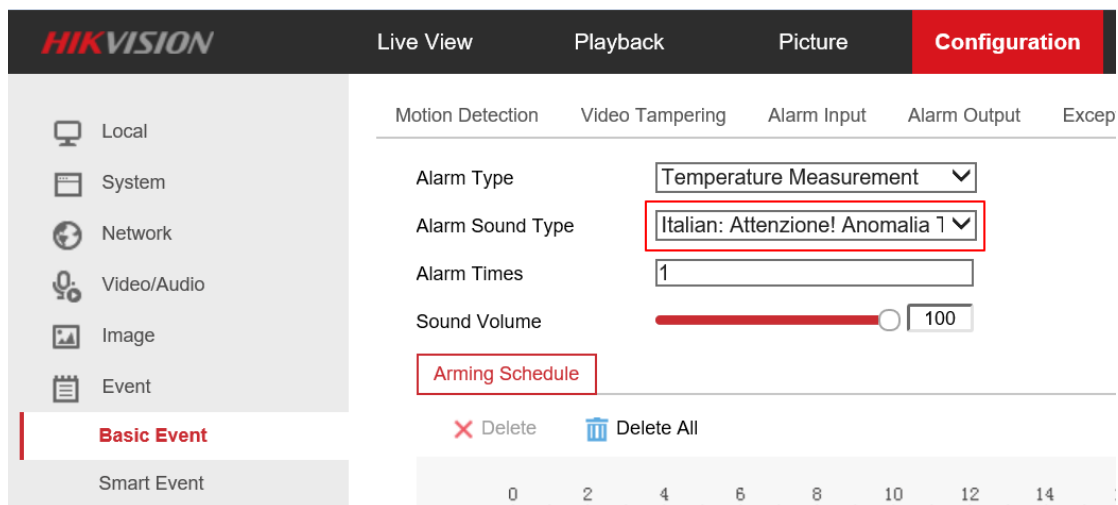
HIKVISION

Live View
Playback
Picture
Configuration

Local
System
Network
Video/Audio
Image
Event
Basic Event
Smart Event

Motion Detection
Video Tampering
Alarm Input
Alarm Output
Excep

Alarm Type
Temperature Measurement
Alarm Sound Type
Italian: Attenzione! Anomalia T
Alarm Times
1
Sound Volume
100

Arming Schedule

Delete
Delete All

0 2 4 6 8 10 12 14